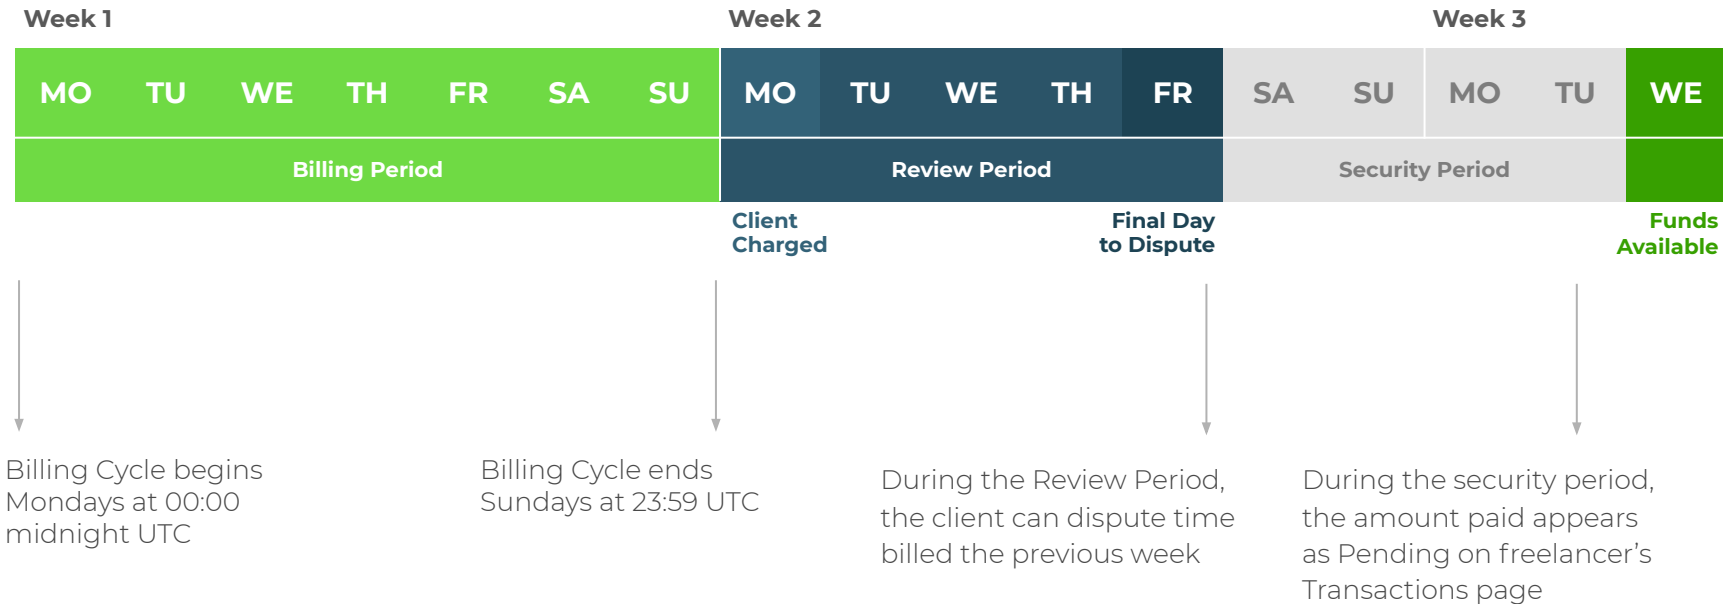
Week 1

Week 2

Week 3

MO TU WE TH FR SA SU MO TU WE TH FR SA SU MO TU WE

Billing Period

Review Period

Security Period

Client Charged

Final Day to Dispute

Funds Available

Billing Cycle begins Mondays at 00:00 midnight UTC

Billing Cycle ends Sundays at 23:59 UTC

During the Review Period, the client can dispute time billed the previous week

During the security period, the amount paid appears as Pending on freelancer's Transactions page